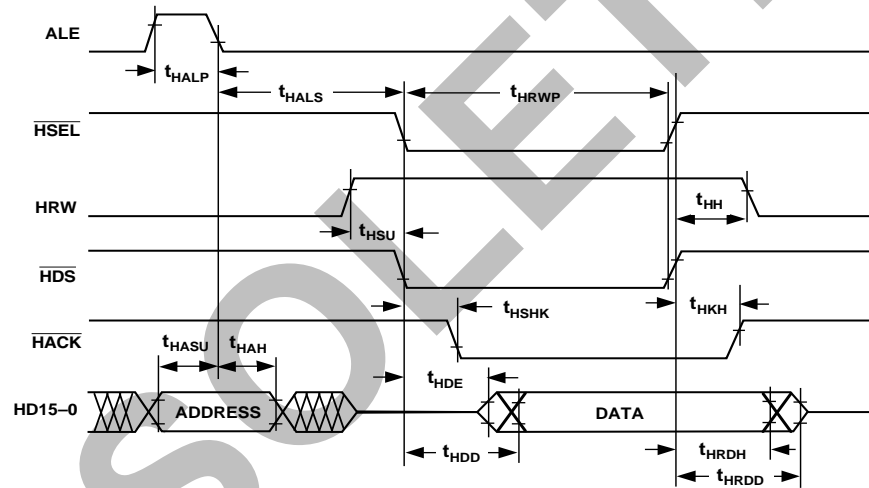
ALE

$t_{HALP}$

$t_{HALS}$

$t_{HRWP}$

$\overline{HSEL}$

HRW

$t_{HH}$

$t_{HSU}$

$\overline{HDS}$

$t_{HSHK}$

$t_{HKH}$

$\overline{HACK}$

$t_{HASU}$

$t_{HAH}$

$t_{HDE}$

HD15–0

ADDRESS

DATA

$t_{HDD}$

$t_{HRDH}$

$t_{HRDD}$

SOLETE